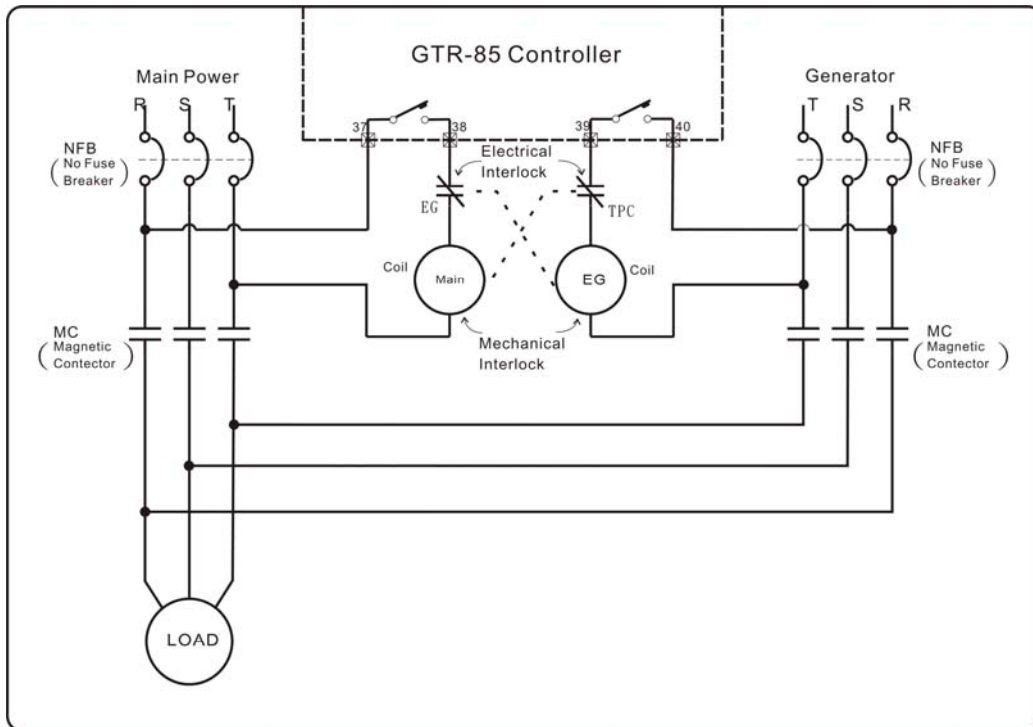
GTR-85 Controller

Main Power
R S T

NFB
(No Fuse Breaker)

37 38 39 40

Electrical Interlock

EG
TPC

Coil
Main
EG
Coil

MC
(Magnetic Contector)

Mechanical Interlock

Generator
T S R

NFB
(No Fuse Breaker)

MC
(Magnetic Contector)

LOAD